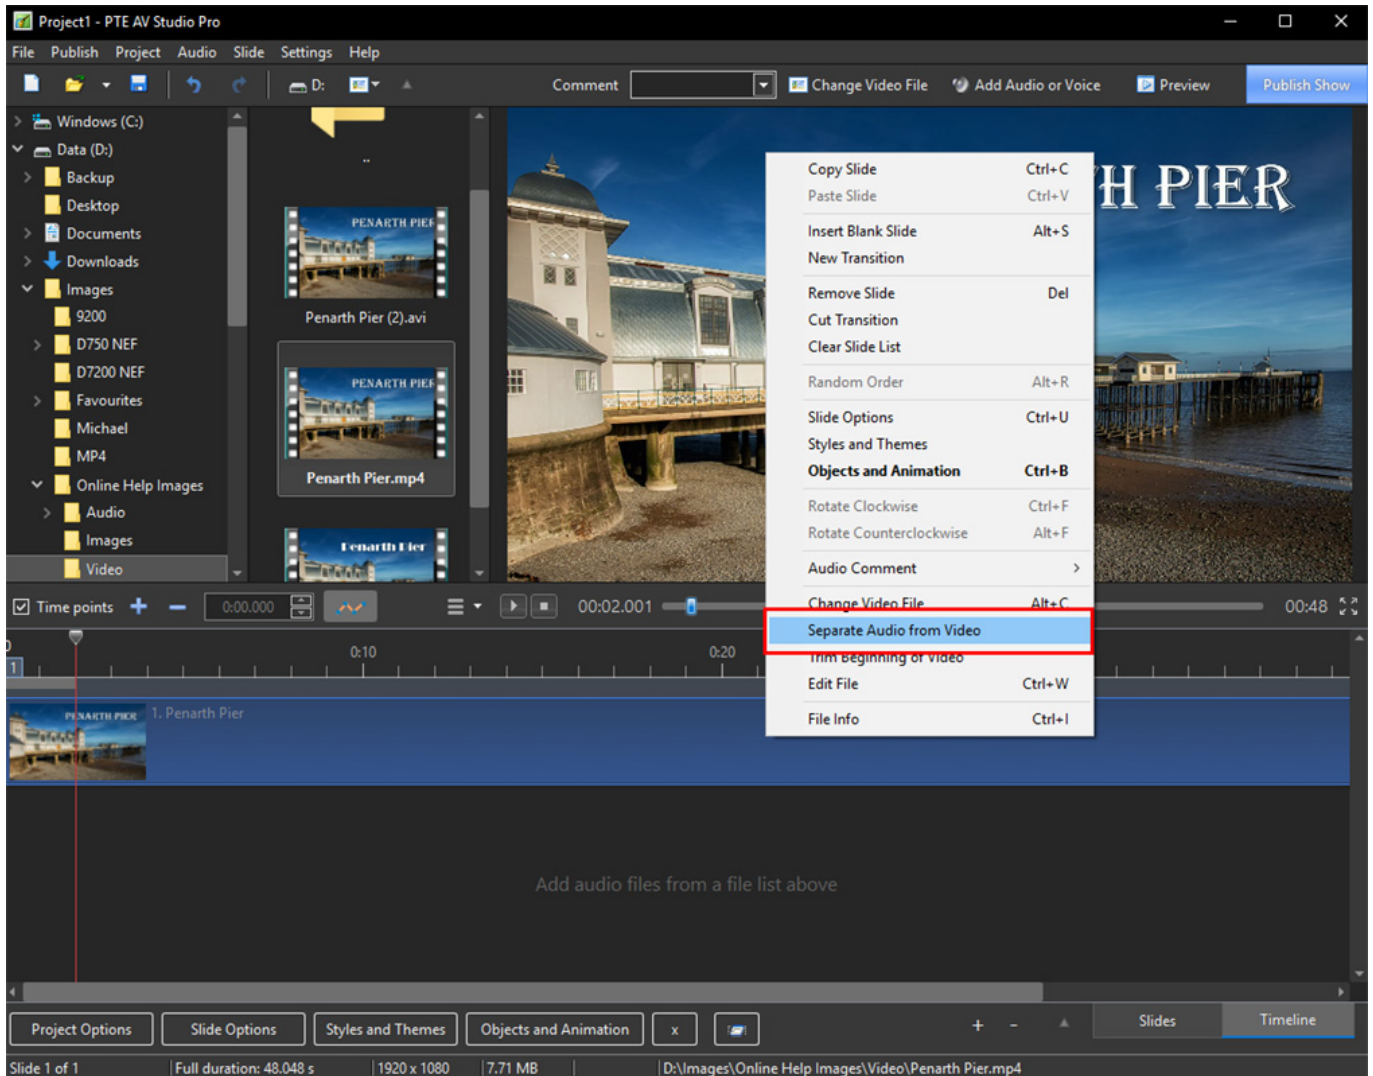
Project1 - PTE AV Studio Pro

File Publish Project Audio Slide Settings Help

D: Comment Change Video File Add Audio or Voice Preview Publish Show

Windows (C:)
Data (D:)
Backup
Desktop
Documents
Downloads
Images
9200
D750 NEF
D7200 NEF
Favourites
Michael
MP4
Online Help Images
Audio
Images
Video

..

PENARTH PIER
Penarth Pier (2).avi

PENARTH PIER
Penarth Pier.mp4

Penarth Pier

H PIER

| Copy Slide | Ctrl+C |
|---|---|
| Paste Slide | Ctrl+V |
| Insert Blank Slide | Alt+S |
| New Transition | |
| Remove Slide | Del |
| Cut Transition | |
| Clear Slide List | |
| Random Order | Alt+R |
| Slide Options | Ctrl+U |
| Styles and Themes | |
| Objects and Animation | Ctrl+B |
| Rotate Clockwise | Ctrl+F |
| Rotate Counterclockwise | Alt+F |
| Audio Comment | > |
| Change Video File | Alt+C |
| Separate Audio from Video | |
| Trim Beginning of Video | |
| Edit File | Ctrl+W |
| File Info | Ctrl+I |

Time points 0:00.000 00:02.001 00:48

0 0:10 0:20
1

PENARTH PIER 1. Penarth Pier

Add audio files from a file list above

Project Options Slide Options Styles and Themes Objects and Animation x + - Slides Timeline

Slide 1 of 1 Full duration: 48.048 s 1920 x 1080 7.71 MB D:\Images\Online Help Images\Video\Penarth Pier.mp4